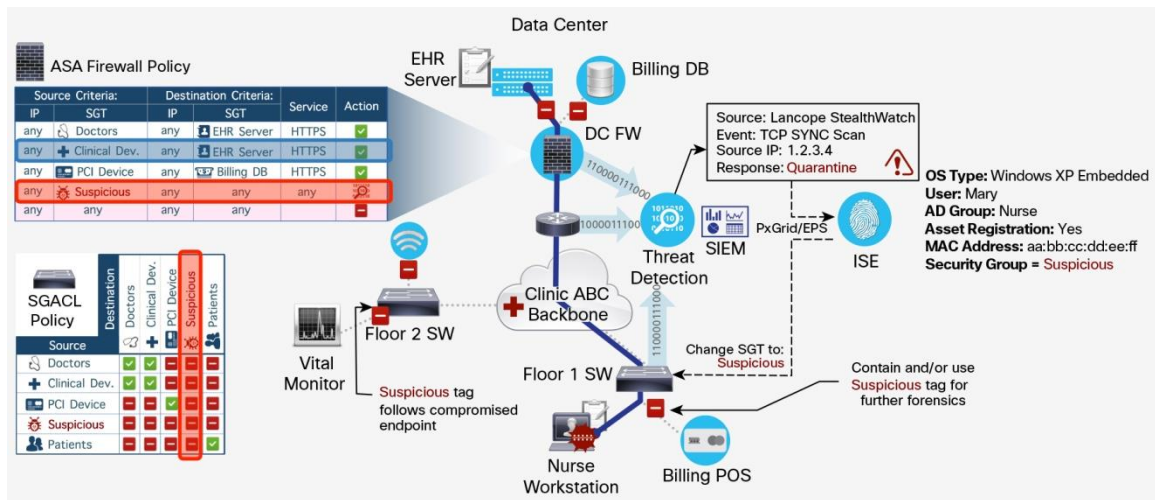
Data Center

ASA Firewall Policy

| Source Criteria: | | Destination Criteria: | | Service | Action |
|---|---|---|---|---|---|
| IP | SGT | IP | SGT | | |
| any | Doctors | any | EHR Server | HTTPS | |
| any | Clinical Dev. | any | EHR Server | HTTPS | |
| any | PCI Device | any | Billing DB | HTTPS | |
| any | Suspicious | any | any | any | |
| any | any | any | any | | |

EHR Server

Billing DB

DC FW

110000111000

1000011100

Source: Lancope StealthWatch
Event: TCP SYNC Scan
Source IP: 1.2.3.4
Response: Quarantine

OS Type: Windows XP Embedded
User: Mary
AD Group: Nurse
Asset Registration: Yes
MAC Address: aa:bb:cc:dd:ee:ff
Security Group = Suspicious

Threat Detection

SIEM

PxGrid/EPS

ISE

SGACL Policy

| Source \ Destination | Doctors | Clinical Dev. | PCI Device | Suspicious | Patients |
|---|---|---|---|---|---|
| Doctors | | | | | |
| Clinical Dev. | | | | | |
| PCI Device | | | | | |
| Suspicious | | | | | |
| Patients | | | | | |

Floor 2 SW

Clinic ABC Backbone

Vital Monitor

Suspicious tag follows compromised endpoint

Change SGT to: Suspicious

Floor 1 SW

Contain and/or use Suspicious tag for further forensics

110000111000

Nurse Workstation

Billing POS